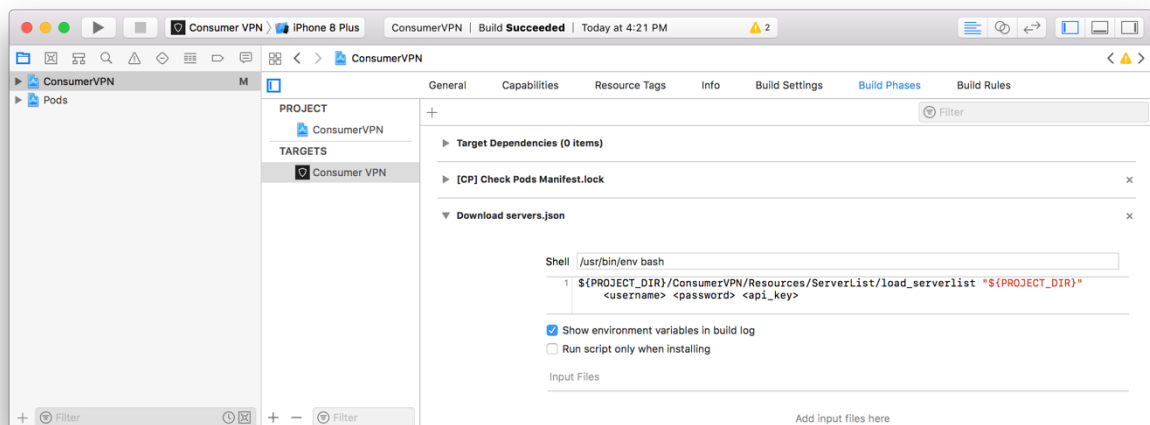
Consumer VPN 〉 iPhone 8 Plus | ConsumerVPN | Build Succeeded | Today at 4:21 PM ⚠ 2

ConsumerVPN M
Pods

ConsumerVPN

General Capabilities Resource Tags Info Build Settings Build Phases Build Rules

PROJECT
ConsumerVPN
TARGETS
Consumer VPN

+ Filter

Target Dependencies (0 items)

[CP] Check Pods Manifest.lock ×

Download servers.json ×

Shell /usr/bin/env bash

1 ${PROJECT_DIR}/ConsumerVPN/Resources/ServerList/load_serverlist "${PROJECT_DIR}" <username> <password> <api_key>

Show environment variables in build log
Run script only when installing

Input Files

Add input files here

+ Filter
+ − Filter